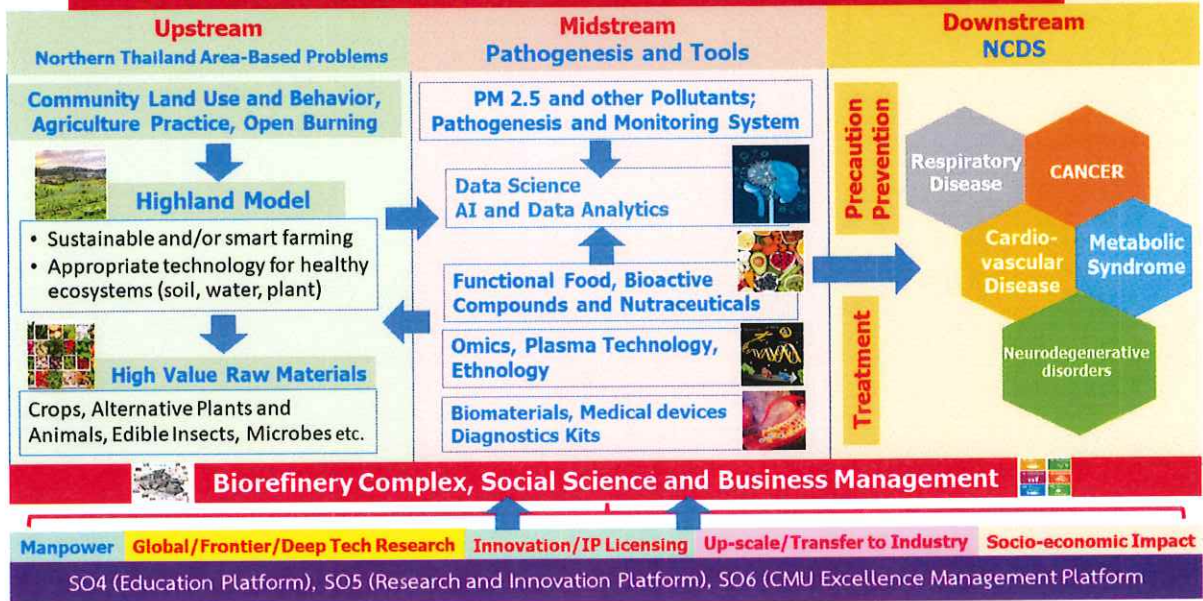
Upstream
Northern Thailand Area-Based Problems

Community Land Use and Behavior, Agriculture Practice, Open Burning

Highland Model

• Sustainable and/or smart farming
• Appropriate technology for healthy ecosystems (soil, water, plant)

High Value Raw Materials

Crops, Alternative Plants and Animals, Edible Insects, Microbes etc.

Midstream
Pathogenesis and Tools

PM 2.5 and other Pollutants; Pathogenesis and Monitoring System

Data Science
AI and Data Analytics

Functional Food, Bioactive Compounds and Nutraceuticals

Omics, Plasma Technology, Ethnology

Biomaterials, Medical devices Diagnostics Kits

Downstream
NCDS

Precaution Prevention

Treatment

Respiratory Disease

CANCER

Cardio-vascular Disease

Metabolic Syndrome

Neurodegenerative disorders

Biorefinery Complex, Social Science and Business Management

Manpower | Global/Frontier/Deep Tech Research | Innovation/IP Licensing | Up-scale/Transfer to Industry | Socio-economic Impact

SO4 (Education Platform), SO5 (Research and Innovation Platform), SO6 (CMU Excellence Management Platform